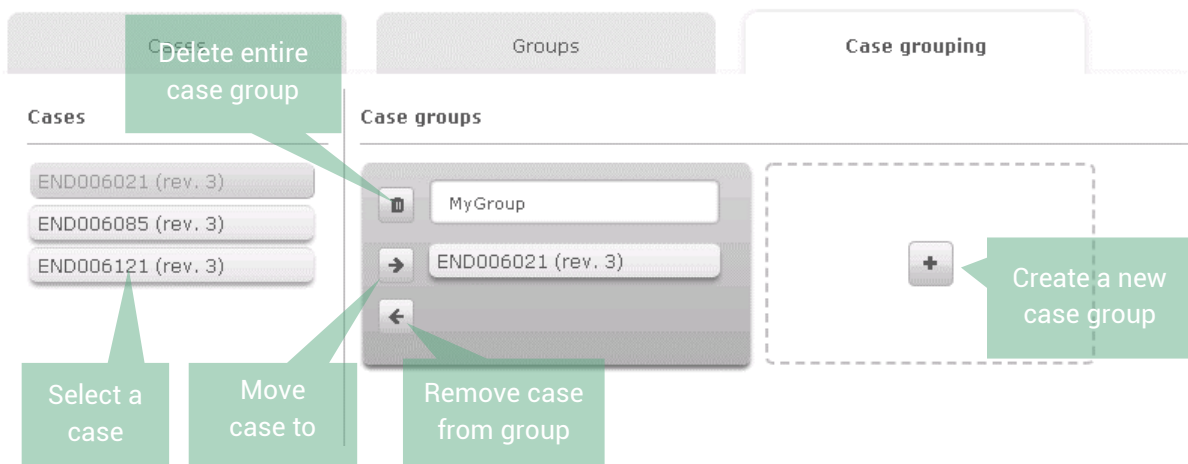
Cases

Groups

Case grouping

Delete entire case group

Cases

Case groups

END006021 (rev. 3)

END006085 (rev. 3)

END006121 (rev. 3)

MyGroup

END006021 (rev. 3)

+

Create a new case group

Select a case

Move case to

Remove case from group